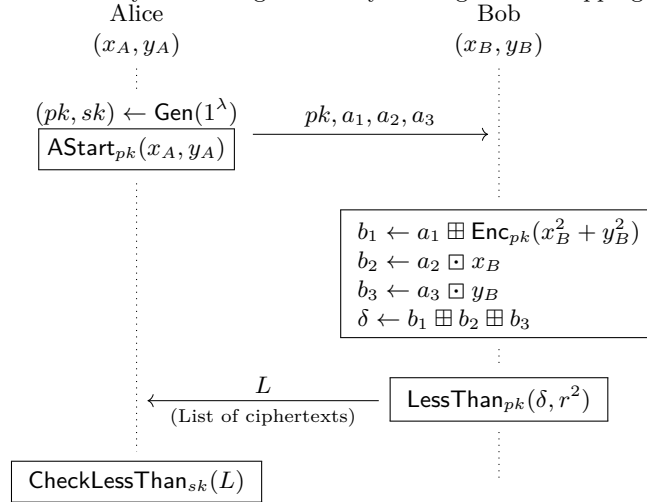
Alice

$(x_A, y_A)$

Bob

$(x_B, y_B)$

$(pk, sk) \leftarrow \mathsf{Gen}(1^\lambda)$

$\mathsf{AStart}_{pk}(x_A, y_A)$

$pk, a_1, a_2, a_3$

$b_1 \leftarrow a_1 \boxplus \mathsf{Enc}_{pk}(x_B^2 + y_B^2)$
$b_2 \leftarrow a_2 \boxdot x_B$
$b_3 \leftarrow a_3 \boxdot y_B$
$\delta \leftarrow b_1 \boxplus b_2 \boxplus b_3$

$L$

(List of ciphertexts)

$\mathsf{LessThan}_{pk}(\delta, r^2)$

$\mathsf{CheckLessThan}_{sk}(L)$